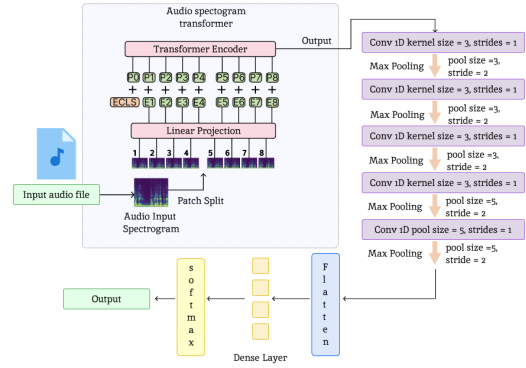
Audio spectogram transformer

Transformer Encoder

Output

P0 P1 P2 P3 P4 P5 P6 P7 P8

+ + + + + + + + +

ECLS E1 E2 E3 E4 E5 E6 E7 E8

Linear Projection

1 2 3 4 5 6 7 8

Input audio file

Patch Split

Audio Input Spectrogram

Conv 1D kernel size = 3, strides = 1

Max Pooling

pool size =3, stride = 2

Conv 1D kernel size = 3, strides = 1

Max Pooling

pool size =3, stride = 2

Conv 1D kernel size = 3, strides = 1

Max Pooling

pool size =3, stride = 2

Conv 1D kernel size = 3, strides = 1

Max Pooling

pool size =5, stride = 2

Conv 1D pool size = 5, strides = 1

Max Pooling

pool size =5, stride = 2

Output

s o f t m a x

Dense Layer

F l a t t e n